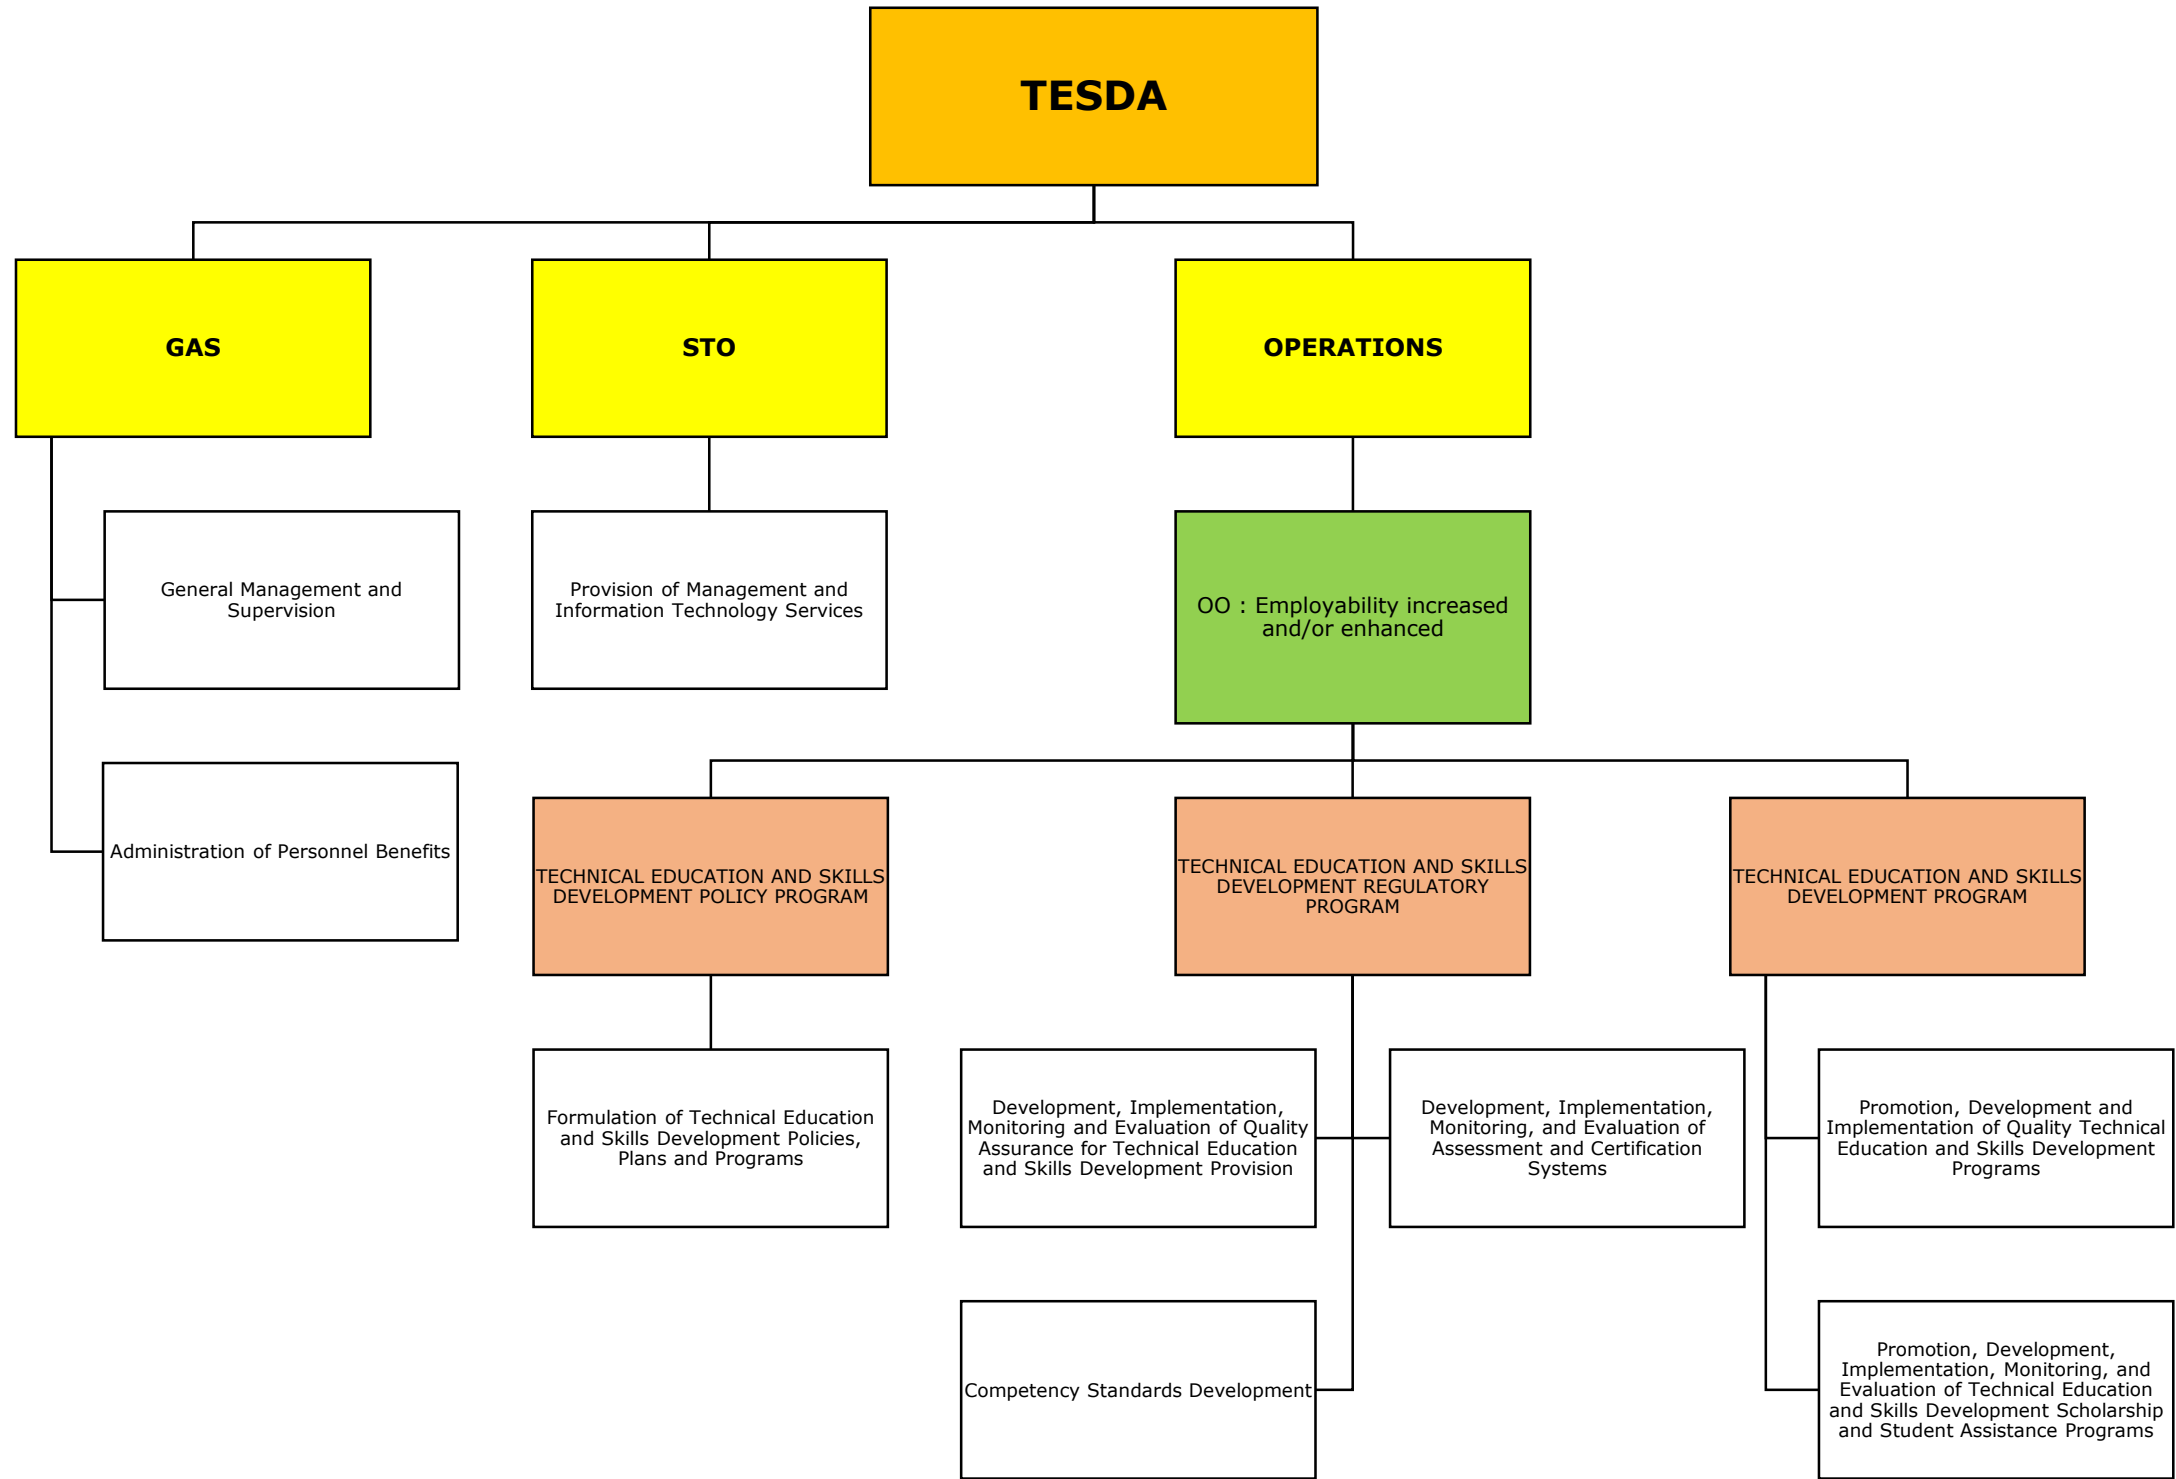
TESDA

GAS

STO

OPERATIONS

General Management and Supervision

Administration of Personnel Benefits

Provision of Management and Information Technology Services

OO : Employability increased and/or enhanced

TECHNICAL EDUCATION AND SKILLS DEVELOPMENT POLICY PROGRAM

TECHNICAL EDUCATION AND SKILLS DEVELOPMENT REGULATORY PROGRAM

TECHNICAL EDUCATION AND SKILLS DEVELOPMENT PROGRAM

Formulation of Technical Education and Skills Development Policies, Plans and Programs

Development, Implementation, Monitoring and Evaluation of Quality Assurance for Technical Education and Skills Development Provision

Development, Implementation, Monitoring, and Evaluation of Assessment and Certification Systems

Competency Standards Development

Promotion, Development and Implementation of Quality Technical Education and Skills Development Programs

Promotion, Development, Implementation, Monitoring, and Evaluation of Technical Education and Skills Development Scholarship and Student Assistance Programs